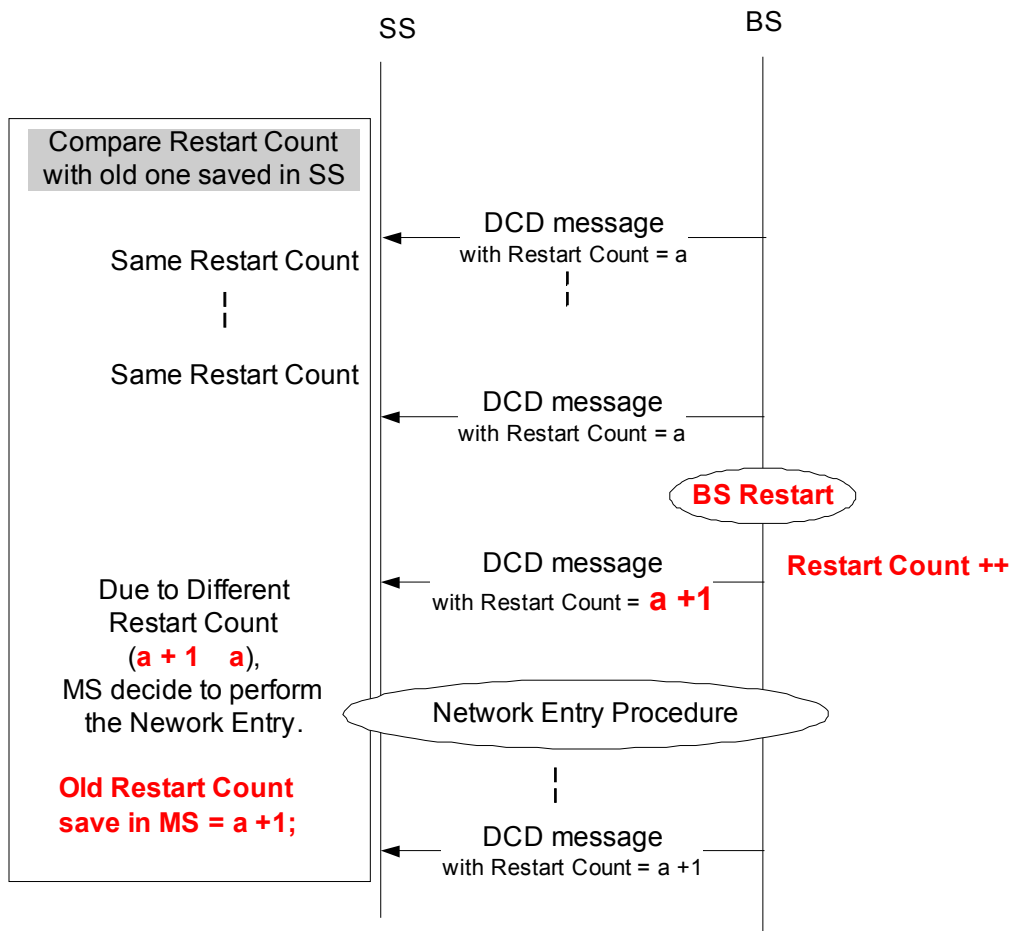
SS

BS

Compare Restart Count with old one saved in SS

DCD message with Restart Count = a

Same Restart Count

Same Restart Count

DCD message with Restart Count = a

BS Restart

DCD message with Restart Count = a +1

Restart Count ++

Due to Different Restart Count (a + 1 a), MS decide to perform the Nework Entry.

Network Entry Procedure

Old Restart Count save in MS = a +1;

DCD message with Restart Count = a +1